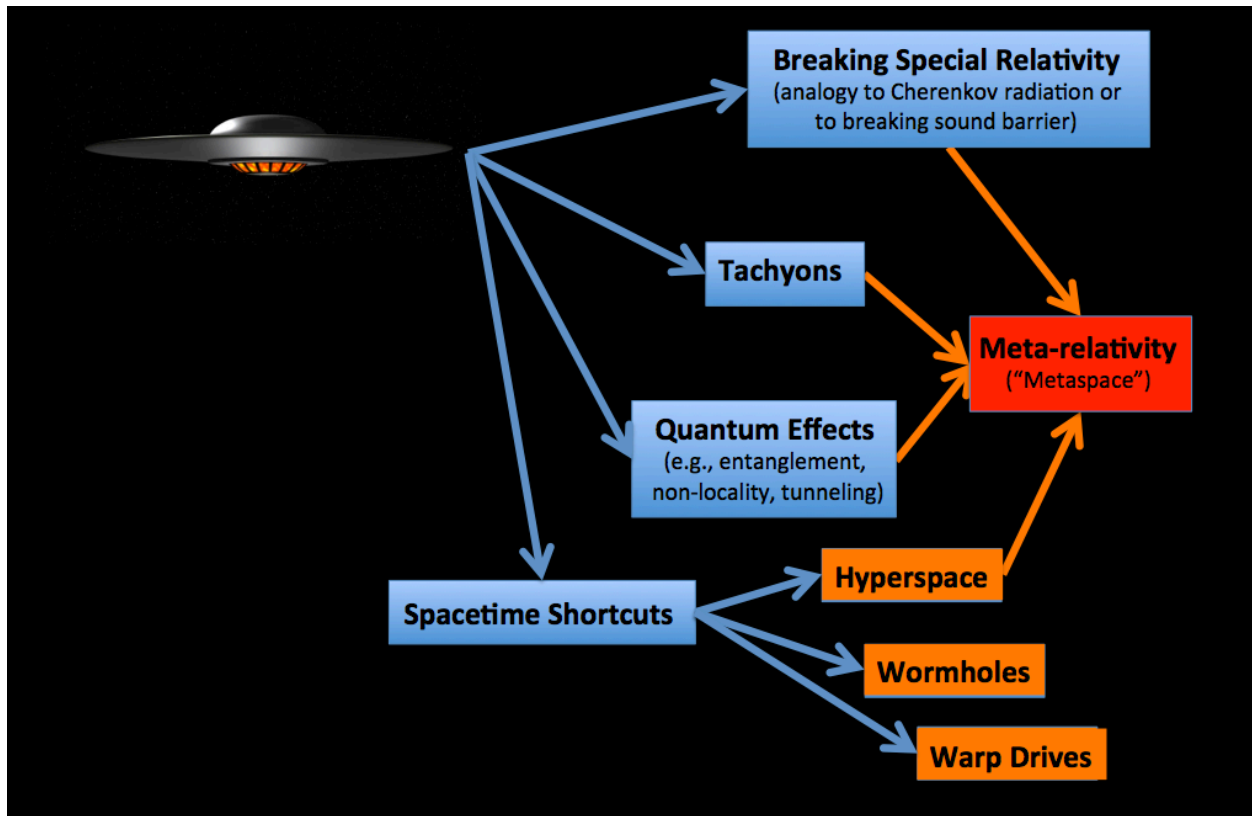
Breaking Special Relativity
(analogy to Cherenkov radiation or to breaking sound barrier)

Tachyons

Meta-relativity
("Metaspace")

Quantum Effects
(e.g., entanglement, non-locality, tunneling)

Hyperspace

Spacetime Shortcuts

Wormholes

Warp Drives